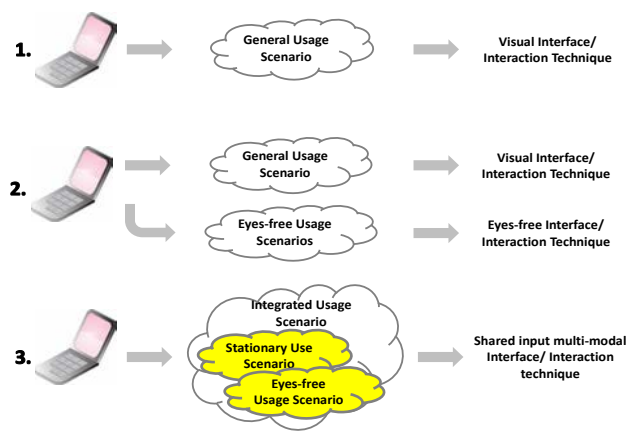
1.

General Usage Scenario

Visual Interface/ Interaction Technique

2.

General Usage Scenario

Visual Interface/ Interaction Technique

Eyes-free Usage Scenarios

Eyes-free Interface/ Interaction Technique

3.

Integrated Usage Scenario

Stationary Use Scenario

Eyes-free Usage Scenario

Shared input multi-modal Interface/ Interaction technique